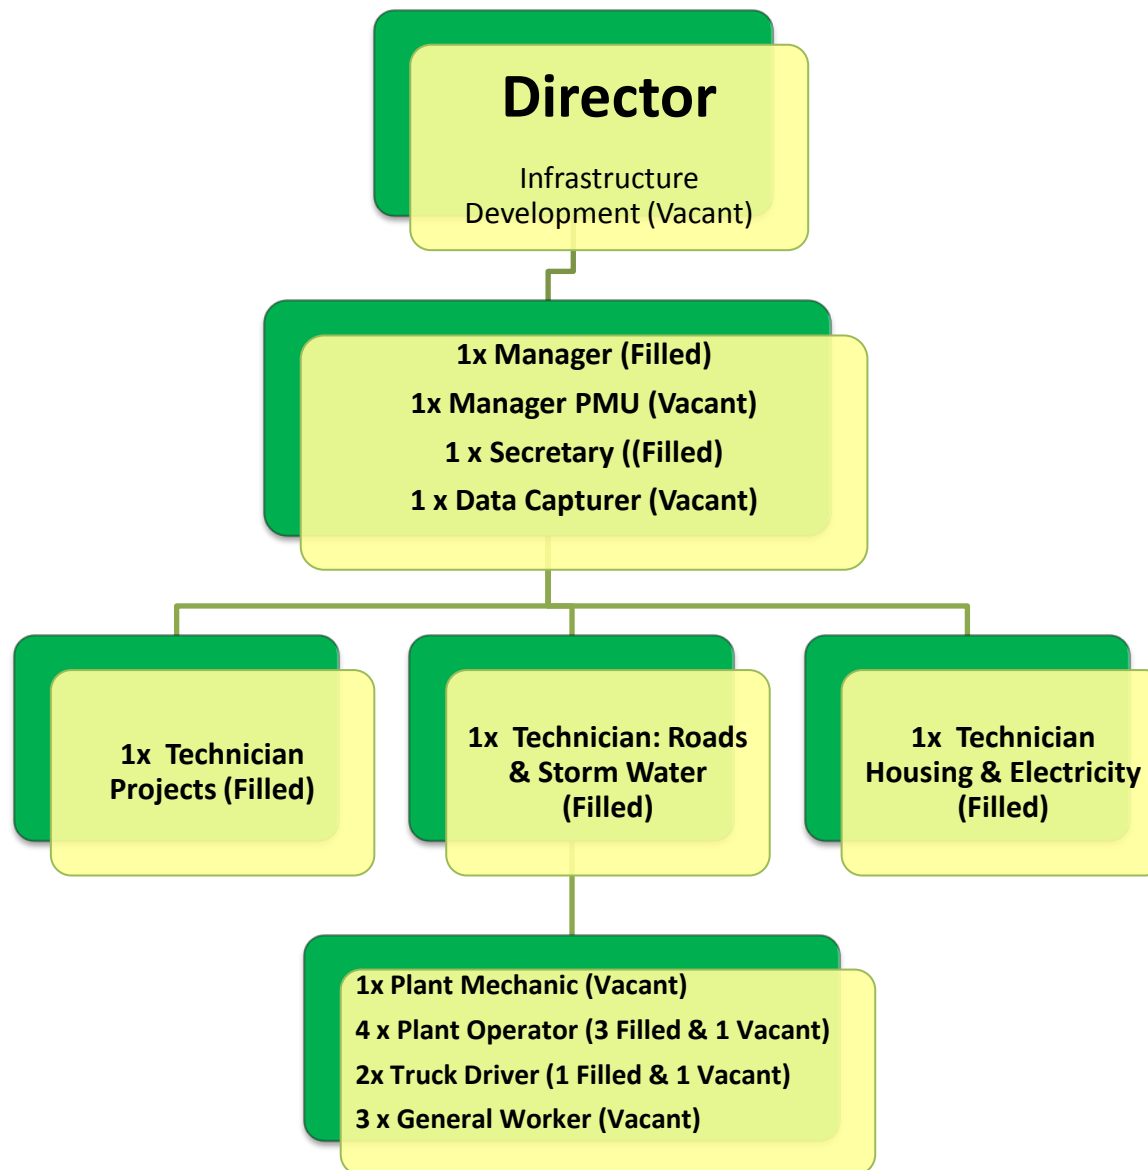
Director

Infrastructure Development (Vacant)

1x Manager (Filled)
1x Manager PMU (Vacant)
1 x Secretary ((Filled)
1 x Data Capturer (Vacant)

1x Technician Projects (Filled)

1x Technician: Roads & Storm Water (Filled)

1x Technician Housing & Electricity (Filled)

1x Plant Mechanic (Vacant)
4 x Plant Operator (3 Filled & 1 Vacant)
2x Truck Driver (1 Filled & 1 Vacant)
3 x General Worker (Vacant)